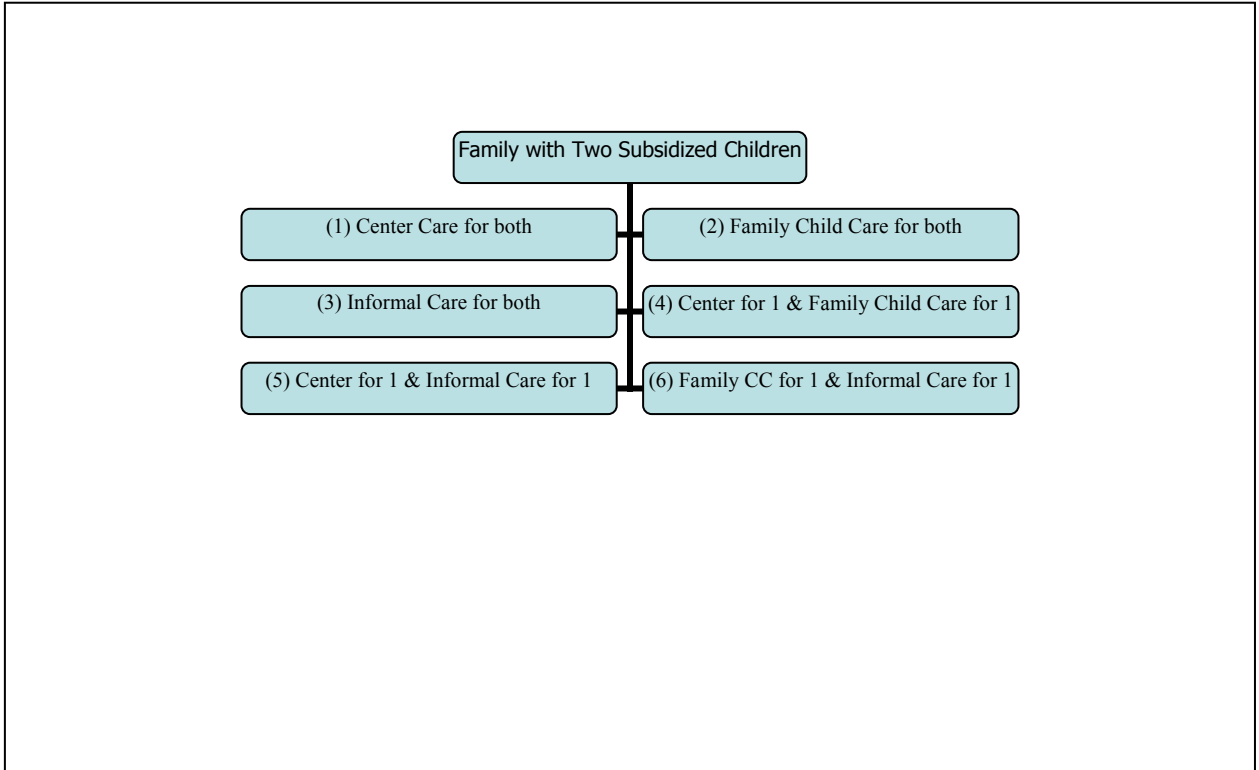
Family with Two Subsidized Children

(1) Center Care for both

(2) Family Child Care for both

(3) Informal Care for both

(4) Center for 1 & Family Child Care for 1

(5) Center for 1 & Informal Care for 1

(6) Family CC for 1 & Informal Care for 1